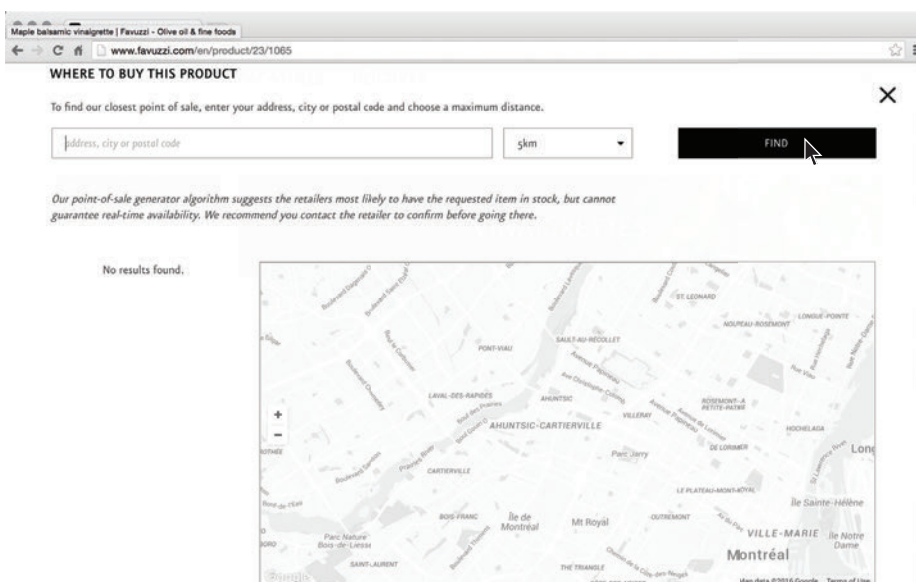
Maple balsamic vinaigrette | Favuzzi - Olive oil & fine foods

www.favuzzi.com/en/product/23/1065

WHERE TO BUY THIS PRODUCT

×

To find our closest point of sale, enter your address, city or postal code and choose a maximum distance.

address, city or postal code

5km

FIND

Our point-of-sale generator algorithm suggests the retailers most likely to have the requested item in stock, but cannot guarantee real-time availability. We recommend you contact the retailer to confirm before going there.

No results found.

+
−

ST. LEONARD
NOUVEAU-ROSEMONT
LONGUE-POINTE
PONT-VIAU
SAULT-AU-RÉCOLLET
LAVAL-DES-RAPIDES
AHUNTSIC
ROSEMONT—LA PETITE-PATRIE
VILLERAY
AHUNTSIC-CARTIERVILLE
HOCHELAGA
Parc Jarry
DE LORIMIER
Lon
CARTIERVILLE
LE PLATEAU-MONT-ROYAL
Île Sainte-Hélène
BOIS-FRANC
Île de Montréal
Mt Royal
OUTREMONT
VILLE-MARIE
Île Notre Dame
Parc Nature Bois-de-Liesse
SAINT-LAURENT
THE TRIANGLE
Montréal
Google
Map data ©2016 Google Terms of Use